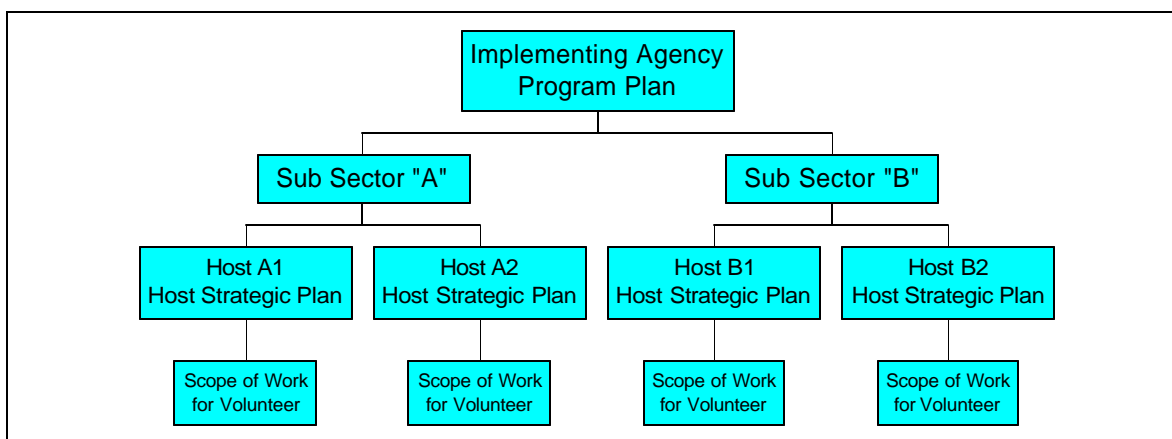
Implementing Agency
Program Plan

Sub Sector "A"

Sub Sector "B"

Host A1
Host Strategic Plan

Host A2
Host Strategic Plan

Host B1
Host Strategic Plan

Host B2
Host Strategic Plan

Scope of Work
for Volunteer

Scope of Work
for Volunteer

Scope of Work
for Volunteer

Scope of Work
for Volunteer